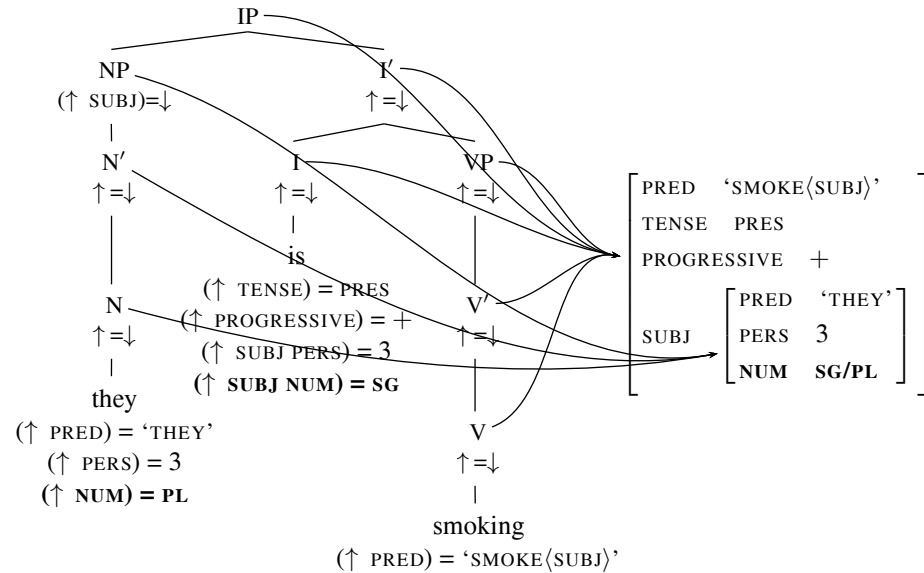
IP

NP
$(\uparrow$ SUBJ$)=\downarrow$

I′
$\uparrow=\downarrow$

N′
$\uparrow=\downarrow$

I
$\uparrow=\downarrow$

VP
$\uparrow=\downarrow$

is
$(\uparrow$ TENSE$)$ = PRES
$(\uparrow$ PROGRESSIVE$) = +$
$(\uparrow$ SUBJ PERS$) = 3$
**$(\uparrow$ SUBJ NUM$)$ = SG**

N
$\uparrow=\downarrow$

they
$(\uparrow$ PRED$)$ = 'THEY'
$(\uparrow$ PERS$) = 3$
**$(\uparrow$ NUM$)$ = PL**

V′
$\uparrow=\downarrow$

V
$\uparrow=\downarrow$

smoking
$(\uparrow$ PRED$)$ = 'SMOKE⟨SUBJ⟩'

PRED 'SMOKE⟨SUBJ⟩'
TENSE PRES
PROGRESSIVE $+$
SUBJ
PRED 'THEY'
PERS 3
**NUM SG/PL**